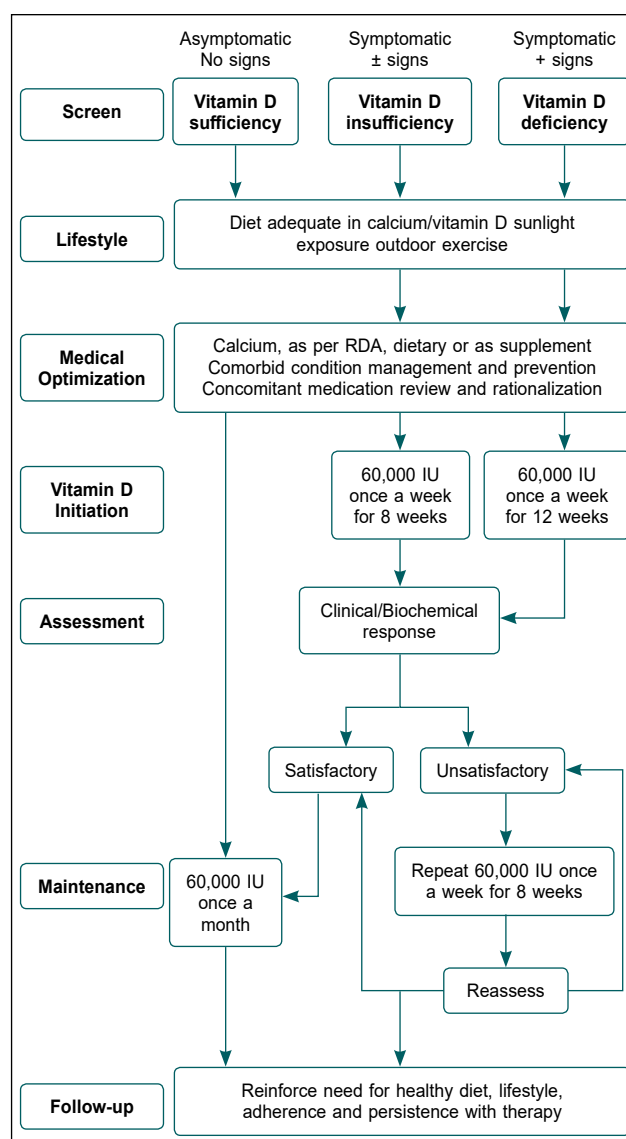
Asymptomatic
No signs

Symptomatic
± signs

Symptomatic
+ signs

Screen

Vitamin D sufficiency

Vitamin D insufficiency

Vitamin D deficiency

Lifestyle

Diet adequate in calcium/vitamin D sunlight exposure outdoor exercise

Medical Optimization

Calcium, as per RDA, dietary or as supplement
Comorbid condition management and prevention
Concomitant medication review and rationalization

Vitamin D Initiation

60,000 IU once a week for 8 weeks

60,000 IU once a week for 12 weeks

Assessment

Clinical/Biochemical response

Satisfactory

Unsatisfactory

Repeat 60,000 IU once a week for 8 weeks

Maintenance

60,000 IU once a month

Reassess

Follow-up

Reinforce need for healthy diet, lifestyle, adherence and persistence with therapy